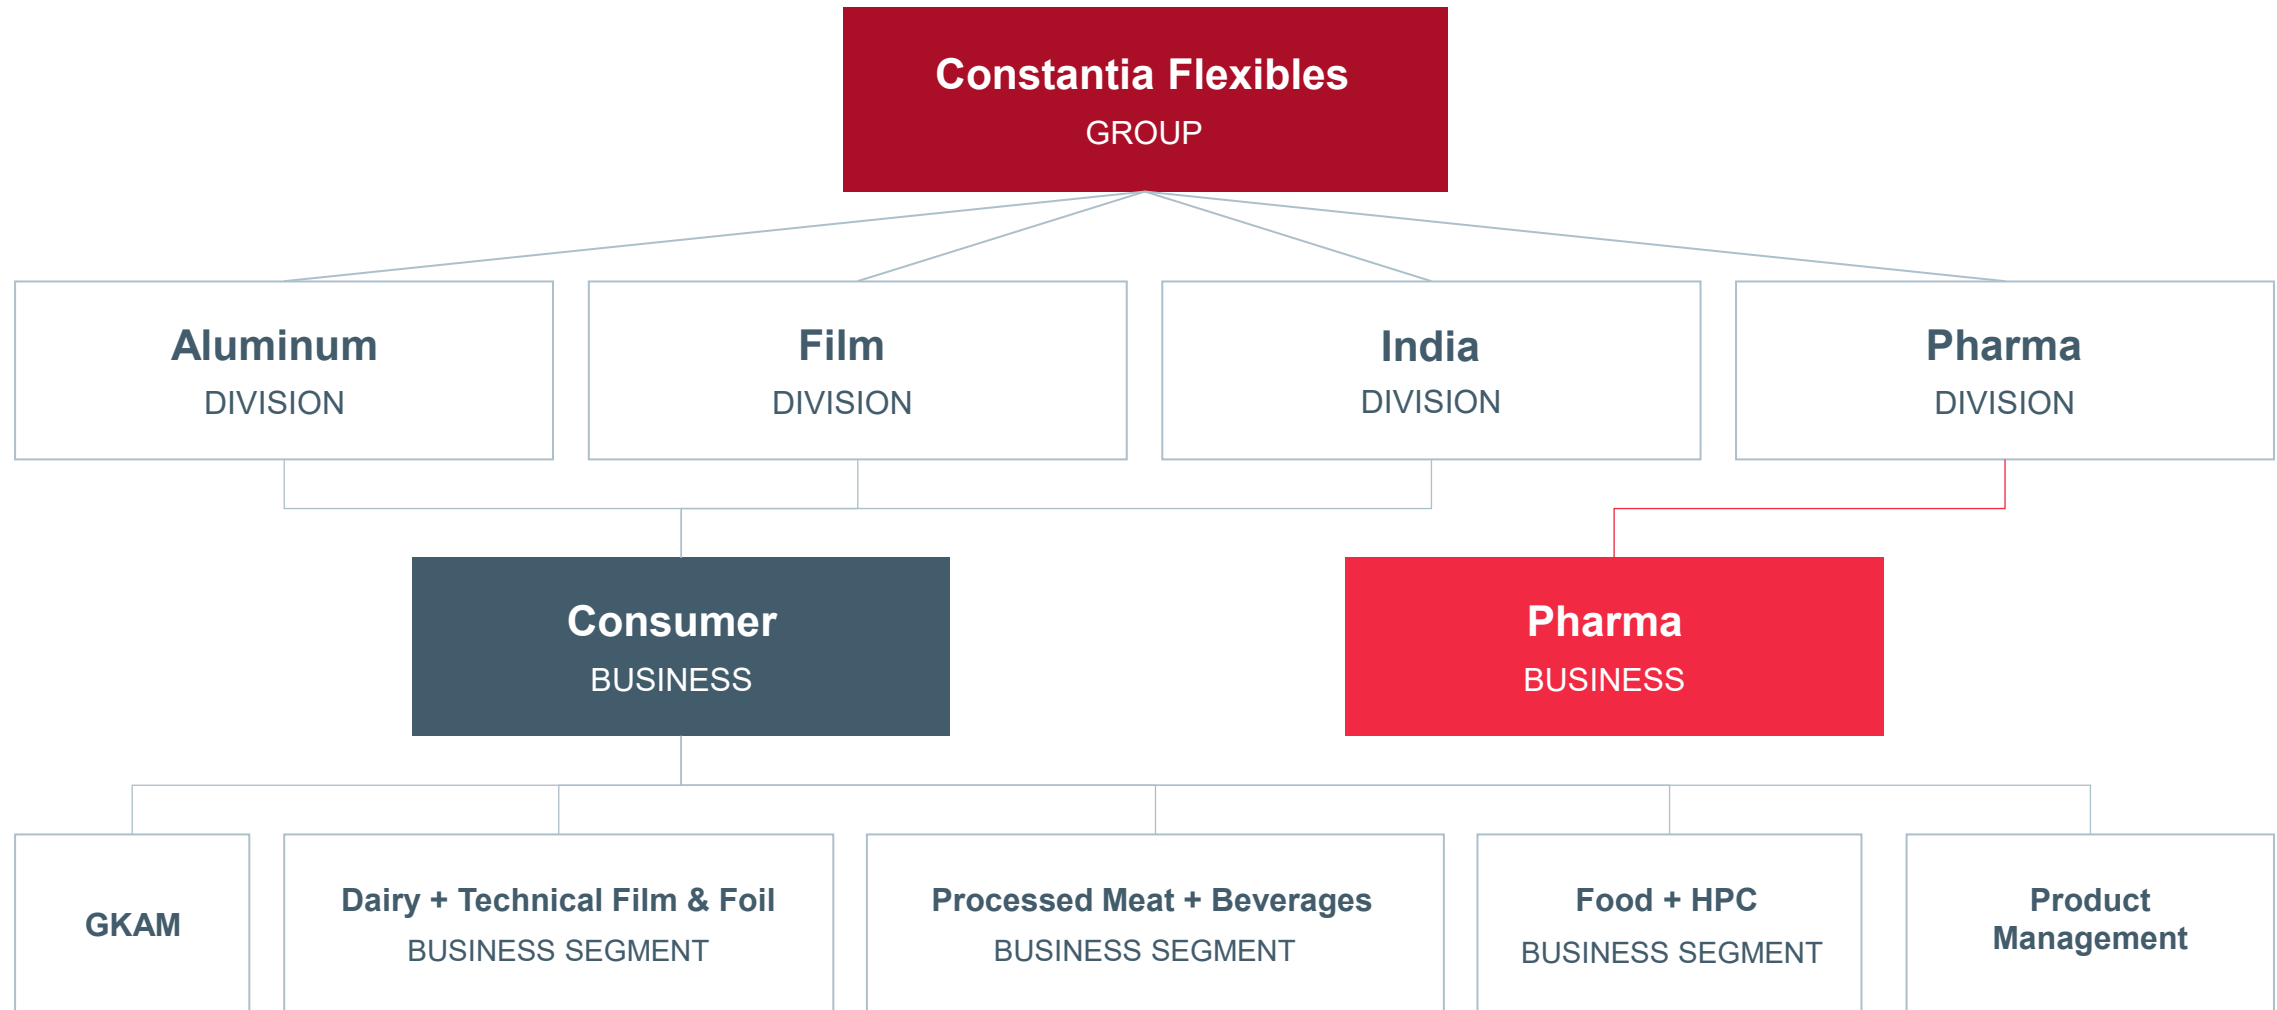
Constantia Flexibles
GROUP

Aluminum
DIVISION

Film
DIVISION

India
DIVISION

Pharma
DIVISION

Consumer
BUSINESS

Pharma
BUSINESS

GKAM

Dairy + Technical Film & Foil
BUSINESS SEGMENT

Processed Meat + Beverages
BUSINESS SEGMENT

Food + HPC
BUSINESS SEGMENT

Product Management